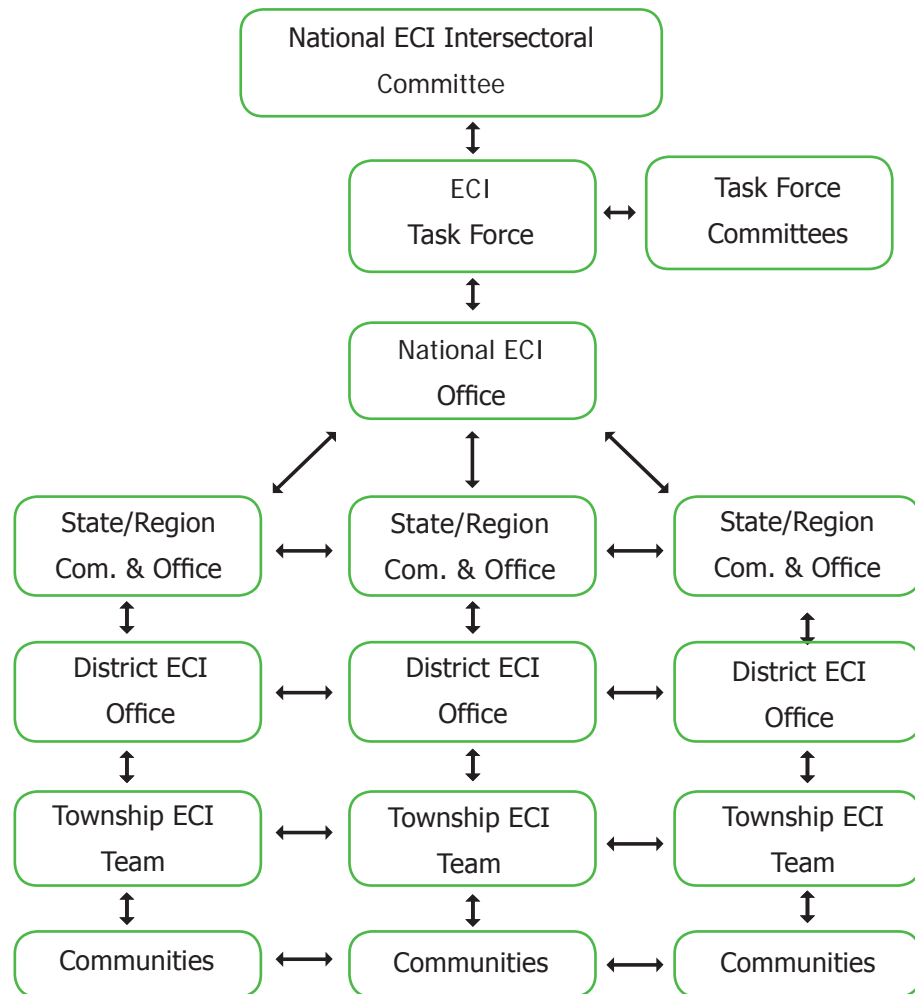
National ECI Intersectoral Committee

ECI Task Force

Task Force Committees

National ECI Office

State/Region Com. & Office

State/Region Com. & Office

State/Region Com. & Office

District ECI Office

District ECI Office

District ECI Office

Township ECI Team

Township ECI Team

Township ECI Team

Communities

Communities

Communities